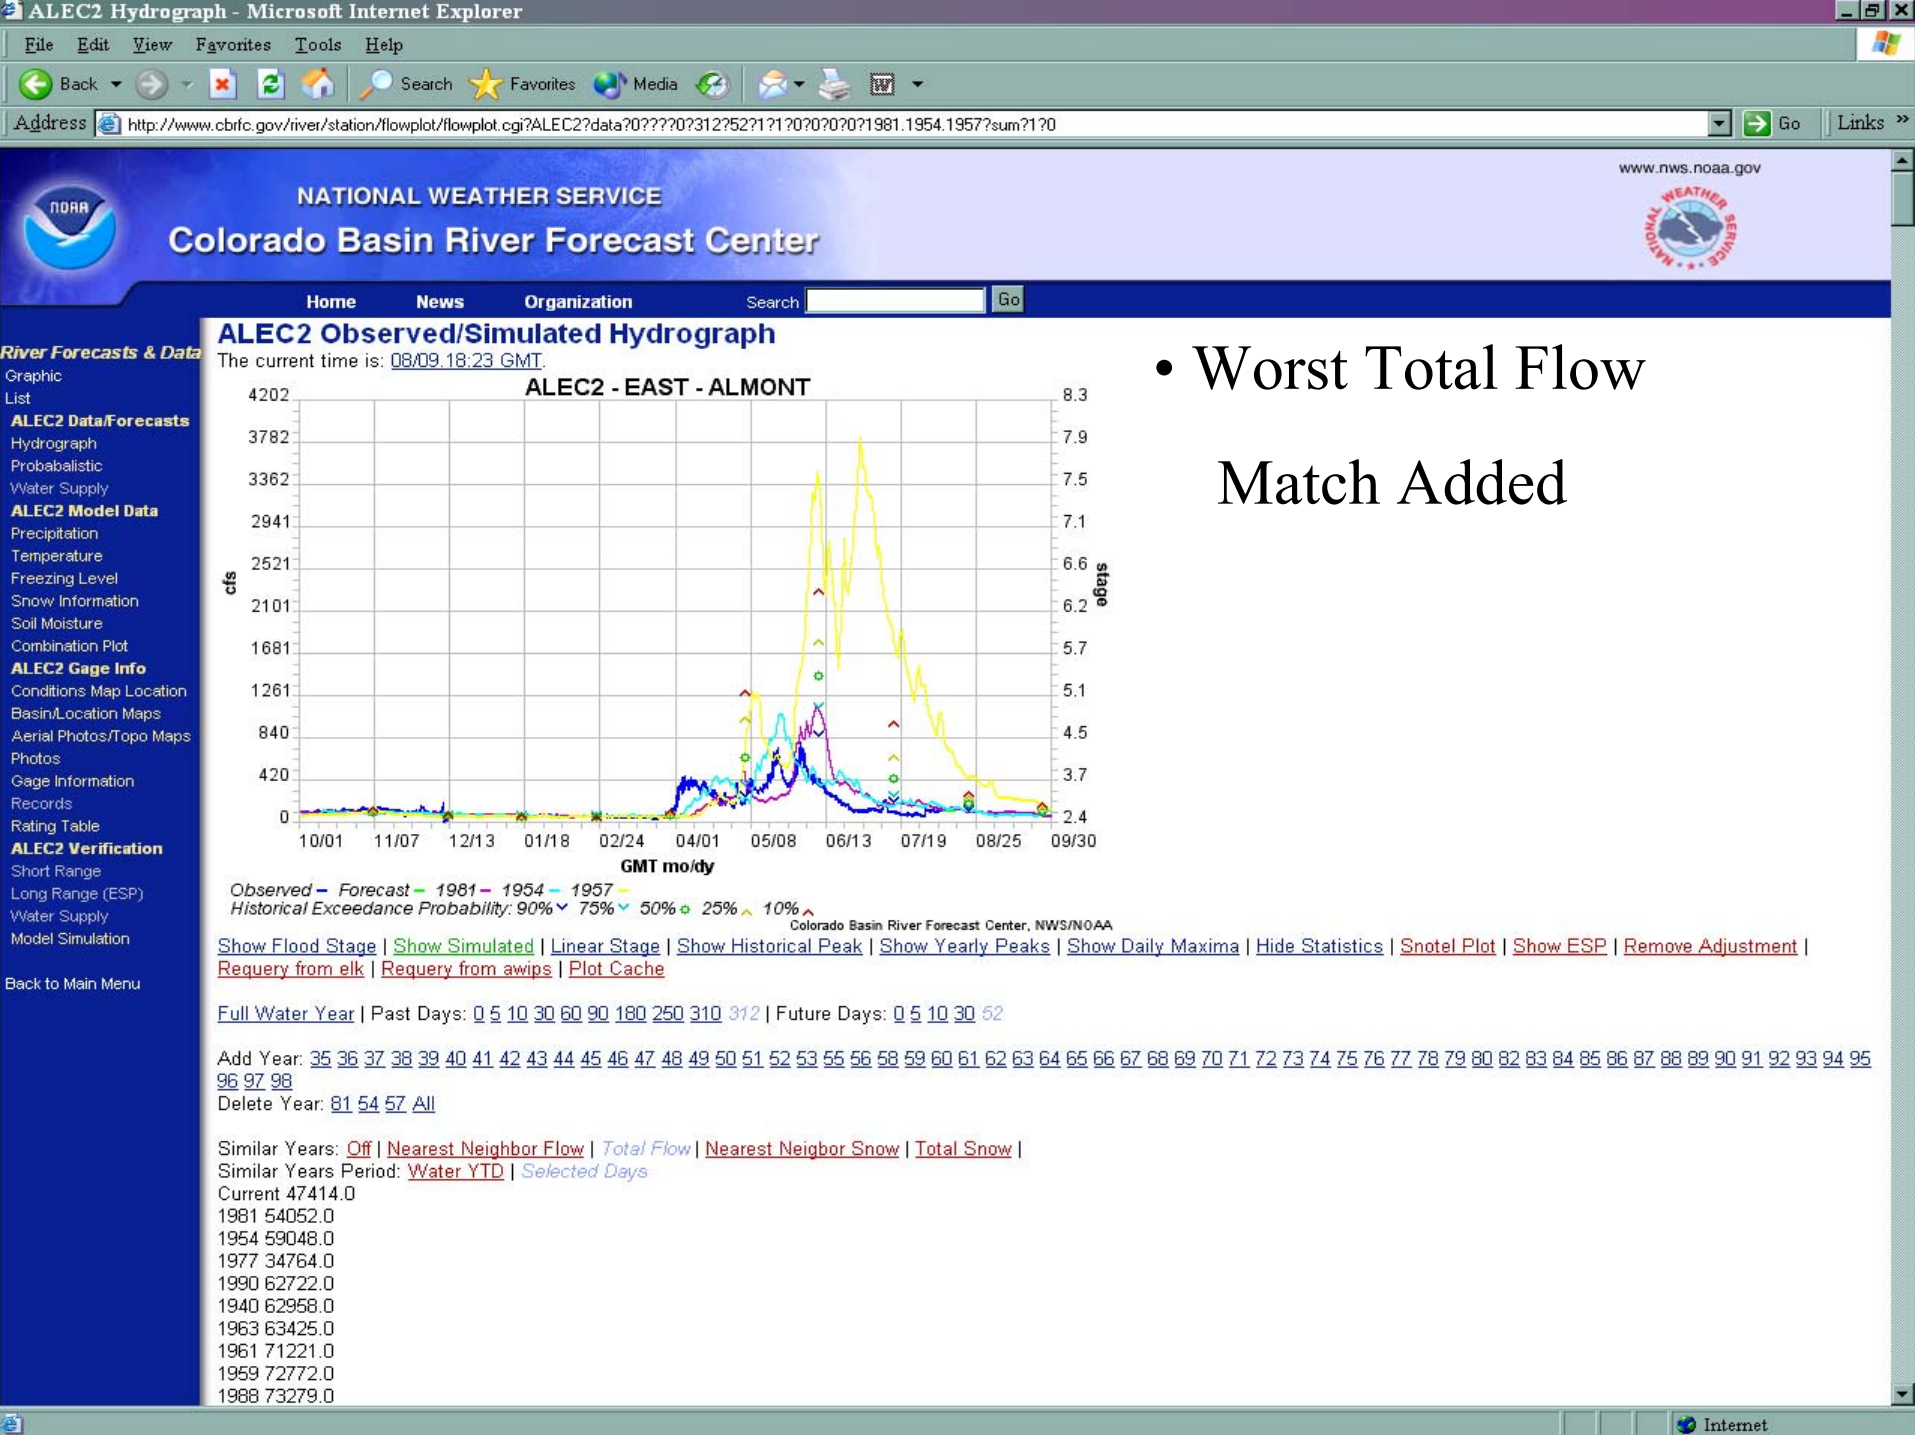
ALEC2 Hydrograph - Microsoft Internet Explorer

File Edit View Favorites Tools Help

Back Search Favorites Media

Address http://www.cbrfc.gov/river/station/flowplot/flowplot.cgi?ALEC2?data?0????0?312?52?1?1?0?0?0?0?1981.1954.1957?sum?1?0 Go Links

NATIONAL WEATHER SERVICE
Colorado Basin River Forecast Center

www.nws.noaa.gov

Home News Organization Search Go

River Forecasts & Data
Graphic
List
ALEC2 Data/Forecasts
Hydrograph
Probabalistic
Water Supply
ALEC2 Model Data
Precipitation
Temperature
Freezing Level
Snow Information
Soil Moisture
Combination Plot
ALEC2 Gage Info
Conditions Map Location
Basin/Location Maps
Aerial Photos/Topo Maps
Photos
Gage Information
Records
Rating Table
ALEC2 Verification
Short Range
Long Range (ESP)
Water Supply
Model Simulation

Back to Main Menu

ALEC2 Observed/Simulated Hydrograph
The current time is: 08/09.18:23 GMT.

ALEC2 - EAST - ALMONT

cfs: 4202, 3782, 3362, 2941, 2521, 2101, 1681, 1261, 840, 420, 0
stage: 8.3, 7.9, 7.5, 7.1, 6.6, 6.2, 5.7, 5.1, 4.5, 3.7, 2.4
10/01 11/07 12/13 01/18 02/24 04/01 05/08 06/13 07/19 08/25 09/30
GMT mo/dy

Observed – Forecast – 1981 – 1954 – 1957 –
Historical Exceedance Probability: 90% 75% 50% 25% 10%
Colorado Basin River Forecast Center, NWS/NOAA

• Worst Total Flow Match Added

Show Flood Stage | Show Simulated | Linear Stage | Show Historical Peak | Show Yearly Peaks | Show Daily Maxima | Hide Statistics | Snotel Plot | Show ESP | Remove Adjustment | Requery from elk | Requery from awips | Plot Cache

Full Water Year | Past Days: 0 5 10 30 60 90 180 250 310 312 | Future Days: 0 5 10 30 52

Add Year: 35 36 37 38 39 40 41 42 43 44 45 46 47 48 49 50 51 52 53 55 56 58 59 60 61 62 63 64 65 66 67 68 69 70 71 72 73 74 75 76 77 78 79 80 82 83 84 85 86 87 88 89 90 91 92 93 94 95 96 97 98
Delete Year: 81 54 57 All

Similar Years: Off | Nearest Neighbor Flow | Total Flow | Nearest Neigbor Snow | Total Snow |
Similar Years Period: Water YTD | Selected Days
Current 47414.0
1981 54052.0
1954 59048.0
1977 34764.0
1990 62722.0
1940 62958.0
1963 63425.0
1961 71221.0
1959 72772.0
1988 73279.0

Internet